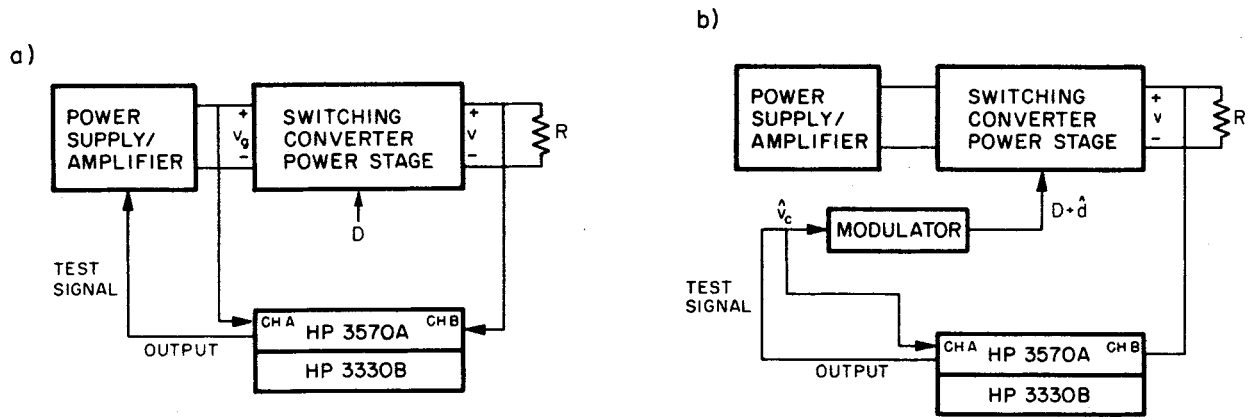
a)

POWER SUPPLY/ AMPLIFIER

+ $V_g$ −

SWITCHING CONVERTER POWER STAGE

+ v −

R

D

TEST SIGNAL

CH A HP 3570A CH B

OUTPUT

HP 3330B

b)

POWER SUPPLY/ AMPLIFIER

SWITCHING CONVERTER POWER STAGE

+ v −

R

$\hat{v}_c$

MODULATOR

$D+\hat{d}$

TEST SIGNAL

CH A HP 3570A CH B

OUTPUT

HP 3330B